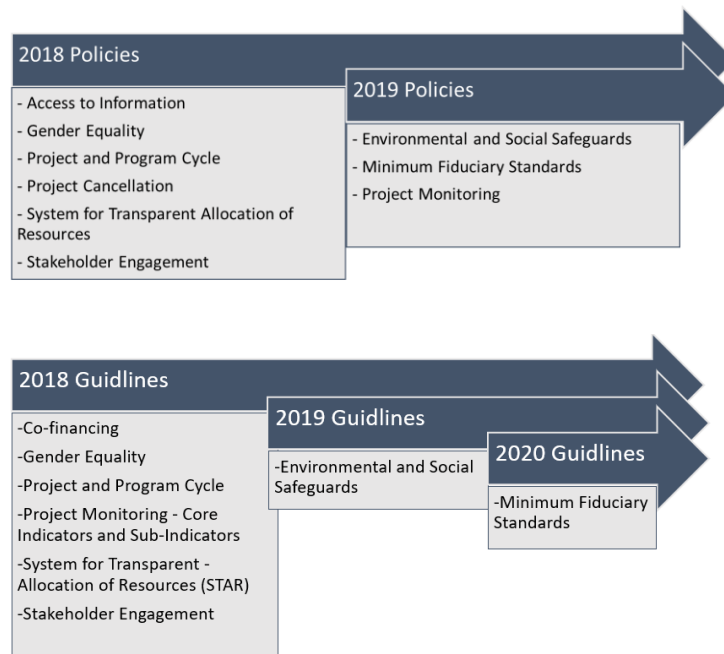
2018 Policies

- Access to Information
- Gender Equality
- Project and Program Cycle
- Project Cancellation
- System for Transparent Allocation of Resources
- Stakeholder Engagement

2019 Policies

- Environmental and Social Safeguards
- Minimum Fiduciary Standards
- Project Monitoring

2018 Guidlines

-Co-financing
-Gender Equality
-Project and Program Cycle
-Project Monitoring - Core Indicators and Sub-Indicators
-System for Transparent - Allocation of Resources (STAR)
-Stakeholder Engagement

2019 Guidlines

-Environmental and Social Safeguards

2020 Guidlines

-Minimum Fiduciary Standards